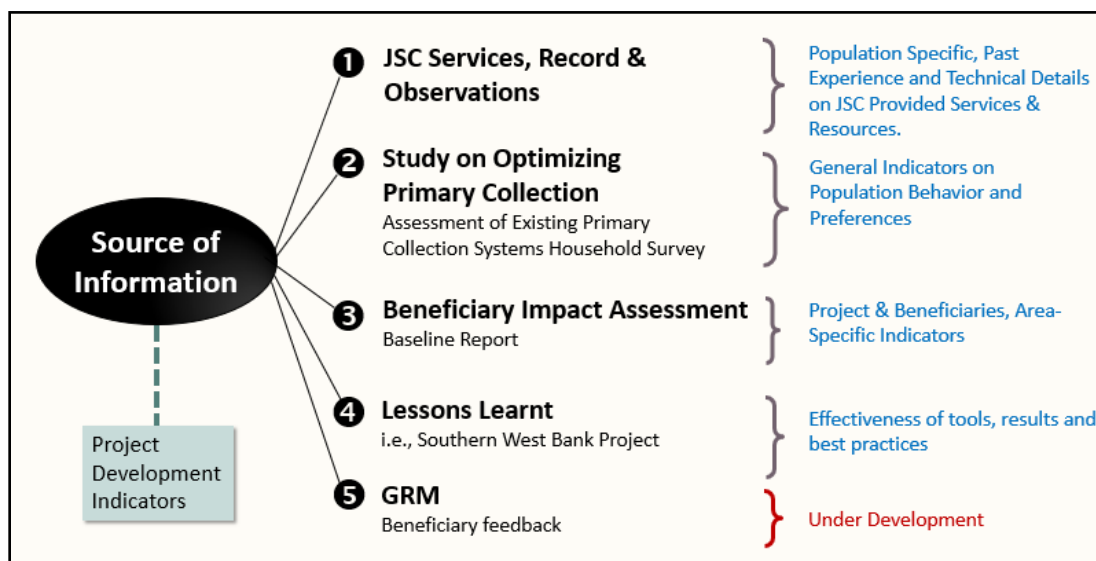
Source of Information

Project Development Indicators

1 JSC Services, Record & Observations

Population Specific, Past Experience and Technical Details on JSC Provided Services & Resources.

2 Study on Optimizing Primary Collection
Assessment of Existing Primary Collection Systems Household Survey

General Indicators on Population Behavior and Preferences

3 Beneficiary Impact Assessment
Baseline Report

Project & Beneficiaries, Area-Specific Indicators

4 Lessons Learnt
i.e., Southern West Bank Project

Effectiveness of tools, results and best practices

5 GRM
Beneficiary feedback

Under Development